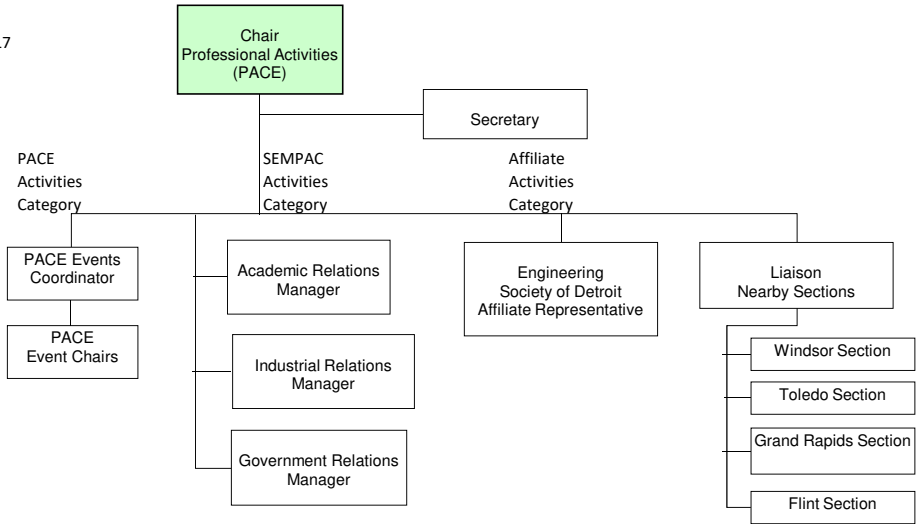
17

Chair
Professional Activities
(PACE)

Secretary

PACE
Activities
Category

SEMPAC
Activities
Category

Affiliate
Activities
Category

PACE Events
Coordinator

PACE
Event Chairs

Academic Relations
Manager

Industrial Relations
Manager

Government Relations
Manager

Engineering
Society of Detroit
Affiliate Representative

Liaison
Nearby Sections

Windsor Section

Toledo Section

Grand Rapids Section

Flint Section